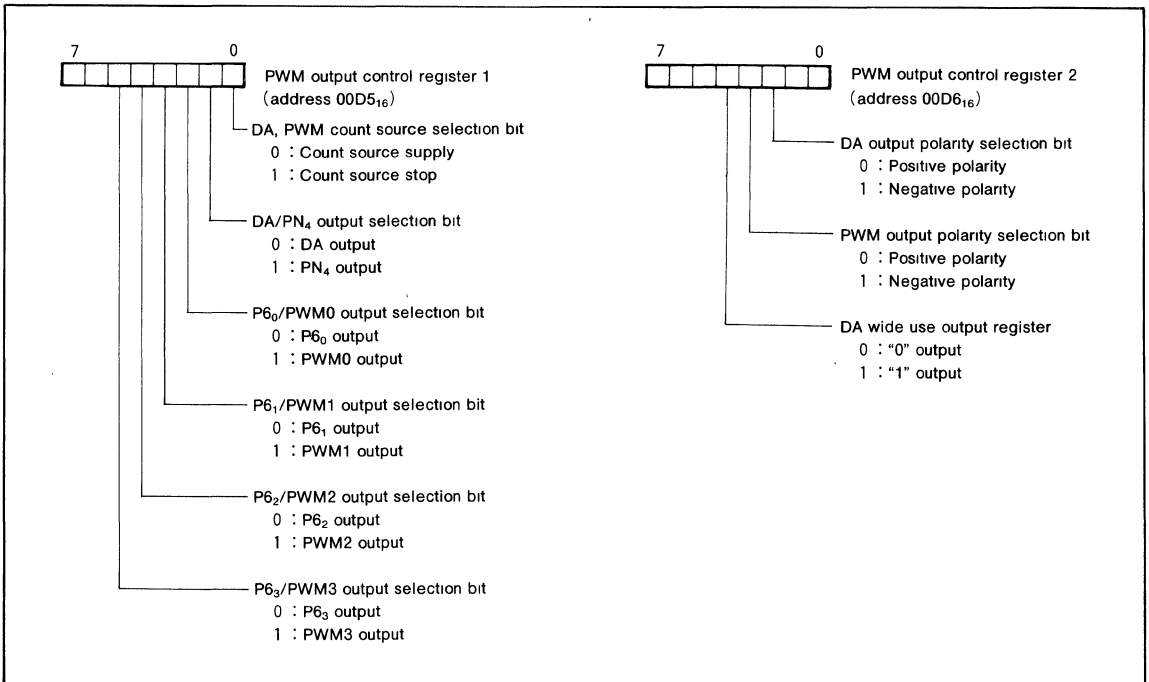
7 0

PWM output control register 1 (address $00D5_{16}$)

DA, PWM count source selection bit
0 : Count source supply
1 : Count source stop

DA/$PN_4$ output selection bit
0 : DA output
1 : $PN_4$ output

$P6_0$/PWM0 output selection bit
0 : $P6_0$ output
1 : PWM0 output

$P6_1$/PWM1 output selection bit
0 : $P6_1$ output
1 : PWM1 output

$P6_2$/PWM2 output selection bit
0 : $P6_2$ output
1 : PWM2 output

$P6_3$/PWM3 output selection bit
0 : $P6_3$ output
1 : PWM3 output

7 0

PWM output control register 2 (address $00D6_{16}$)

DA output polarity selection bit
0 : Positive polarity
1 : Negative polarity

PWM output polarity selection bit
0 : Positive polarity
1 : Negative polarity

DA wide use output register
0 : "0" output
1 : "1" output